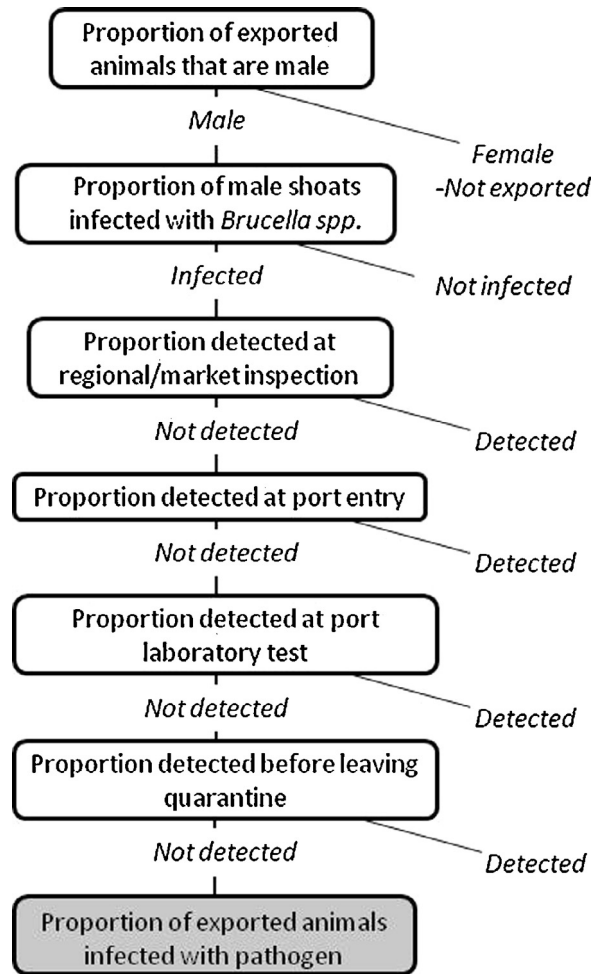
Proportion of exported animals that are male

Male

Female -Not exported

Proportion of male shoats infected with *Brucella spp.*

Infected

Not infected

Proportion detected at regional/market inspection

Not detected

Detected

Proportion detected at port entry

Not detected

Detected

Proportion detected at port laboratory test

Not detected

Detected

Proportion detected before leaving quarantine

Not detected

Detected

Proportion of exported animals infected with pathogen